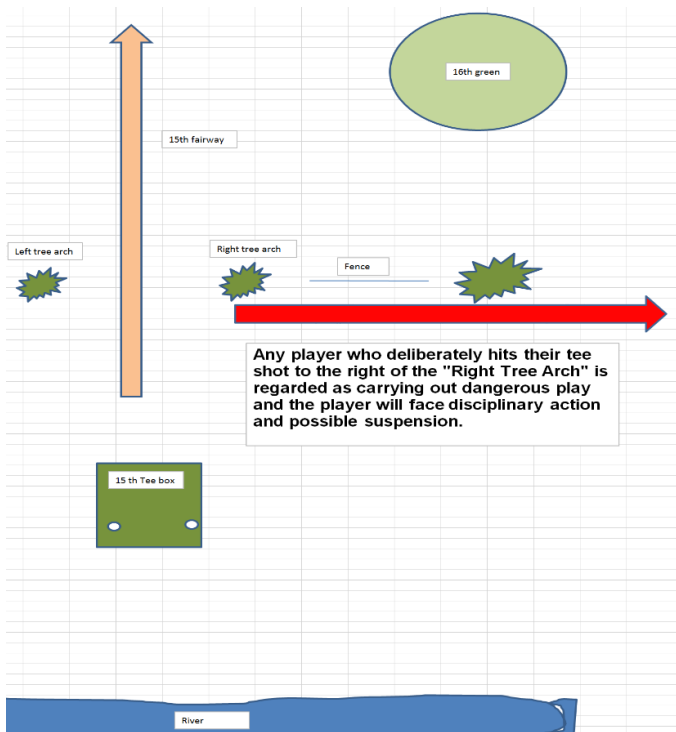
16th green

15th fairway

Left tree arch

Right tree arch

Fence

Any player who deliberately hits their tee shot to the right of the "Right Tree Arch" is regarded as carrying out dangerous play and the player will face disciplinary action and possible suspension.

15 th Tee box

River